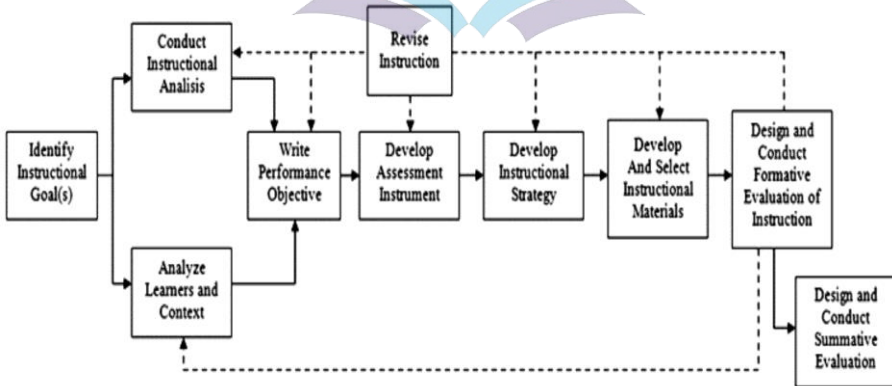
Conduct Instructional Analisis

Revise Instruction

Identify Instructional Goal(s)

Write Performance Objective

Develop Assessment Instrument

Develop Instructional Strategy

Develop And Select Instructional Materials

Design and Conduct Formative Evaluation of Instruction

Analyze Learners and Context

Design and Conduct Summative Evaluation